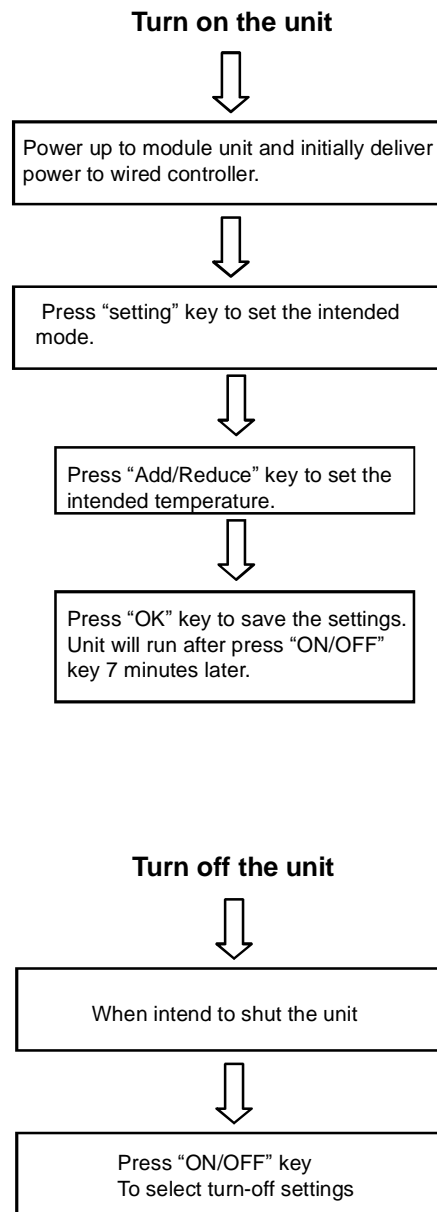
Turn on the unit

Power up to module unit and initially deliver power to wired controller.

Press “setting” key to set the intended mode.

Press “Add/Reduce” key to set the intended temperature.

Press “OK” key to save the settings. Unit will run after press “ON/OFF” key 7 minutes later.

Turn off the unit

When intend to shut the unit

Press “ON/OFF” key
To select turn-off settings